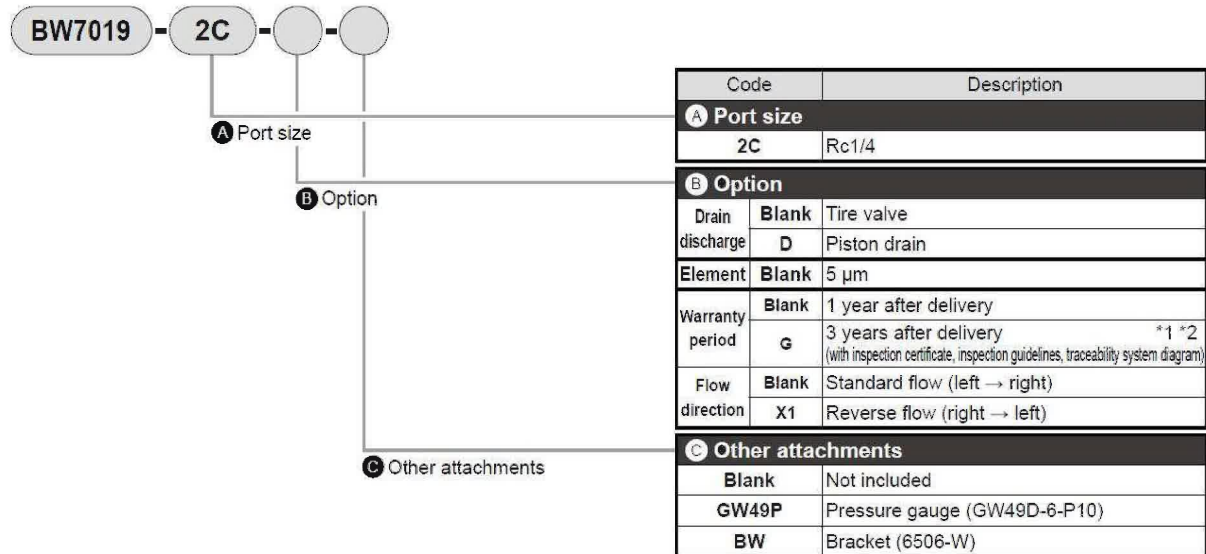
BW7019 - 2C - ( ) - ( )

A Port size

B Option

C Other attachments

| Code | | Description |
|---|---|---|
| A Port size | | |
| 2C | | Rc1/4 |
| B Option | | |
| Drain discharge | Blank | Tire valve |
| | D | Piston drain |
| Element | Blank | 5 µm |
| Warranty period | Blank | 1 year after delivery |
| | G | 3 years after delivery *1 *2 (with inspection certificate, inspection guidelines, traceability system diagram) |
| Flow direction | Blank | Standard flow (left → right) |
| | X1 | Reverse flow (right → left) |
| C Other attachments | | |
| Blank | | Not included |
| GW49P | | Pressure gauge (GW49D-6-P10) |
| BW | | Bracket (6506-W) |